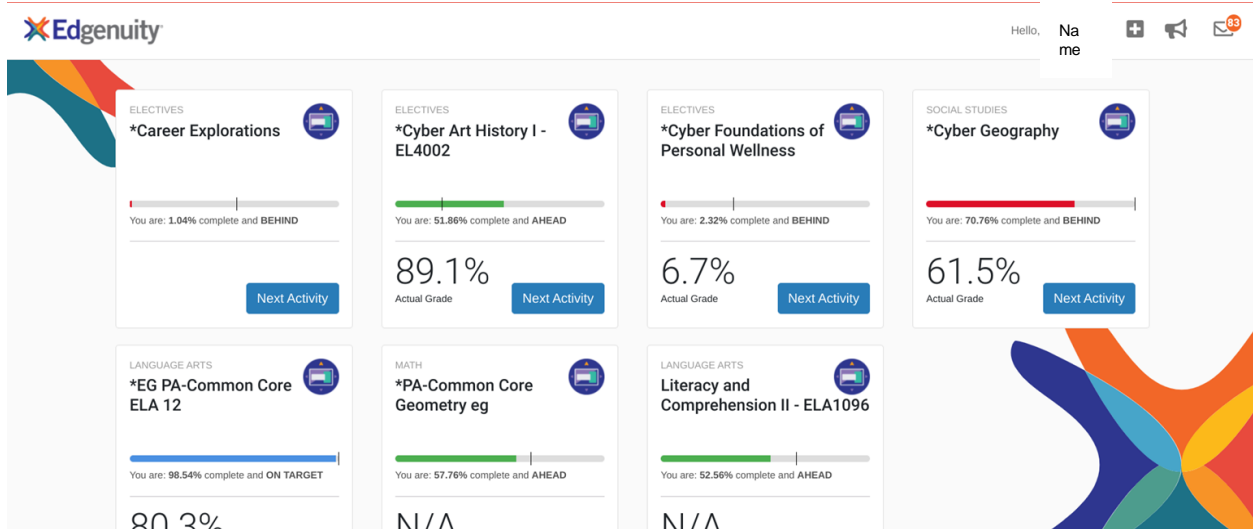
Edgenuity

Hello, Name

83

ELECTIVES
*Career Explorations

You are: 1.04% complete and BEHIND

Next Activity

ELECTIVES
*Cyber Art History I - EL4002

You are: 51.86% complete and AHEAD

89.1%
Actual Grade

Next Activity

ELECTIVES
*Cyber Foundations of Personal Wellness

You are: 2.32% complete and BEHIND

6.7%
Actual Grade

Next Activity

SOCIAL STUDIES
*Cyber Geography

You are: 70.76% complete and BEHIND

61.5%
Actual Grade

Next Activity

LANGUAGE ARTS
*EG PA-Common Core ELA 12

You are: 98.54% complete and ON TARGET

80.3%

MATH
*PA-Common Core Geometry eg

You are: 57.76% complete and AHEAD

N/A

LANGUAGE ARTS
Literacy and Comprehension II - ELA1096

You are: 52.56% complete and AHEAD

N/A